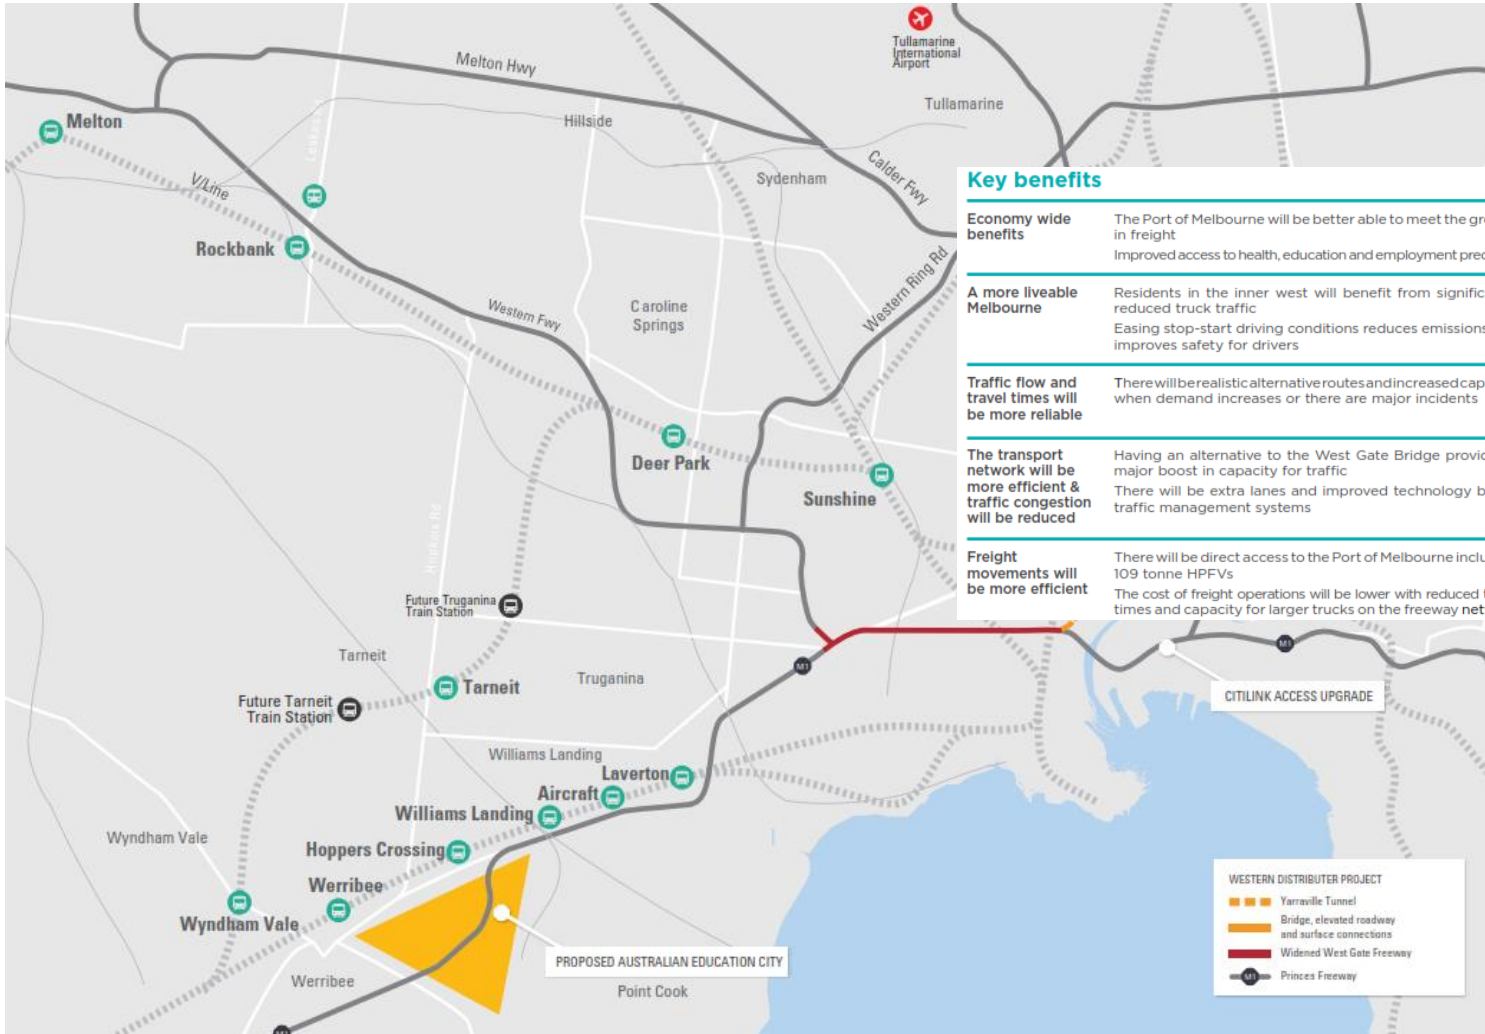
Tullamarine International Airport

Melton Hwy

Tullamarine

Hillside

Melton

Sydenham

Calder Fwy

V/Line

Rockbank

Western Ring Rd

Western Fwy

Caroline Springs

Deer Park

Sunshine

Hopkins Rd

Future Truganina Train Station

Tarneit

Tarneit

Truganina

Future Tarneit Train Station

Williams Landing

Laverton

Aircraft

Williams Landing

Wyndham Vale

Hoppers Crossing

Werribee

Wyndham Vale

PROPOSED AUSTRALIAN EDUCATION CITY

Werribee

Point Cook

M1

M1

CITILINK ACCESS UPGRADE

Key benefits

| | |
|---|---|
| Economy wide benefits | The Port of Melbourne will be better able to meet the gr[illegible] in freight<br>Improved access to health, education and employment pre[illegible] |
| A more liveable Melbourne | Residents in the inner west will benefit from signific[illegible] reduced truck traffic<br>Easing stop-start driving conditions reduces emission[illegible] improves safety for drivers |
| Traffic flow and travel times will be more reliable | There will be realistic alternative routes and increased cap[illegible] when demand increases or there are major incidents |
| The transport network will be more efficient & traffic congestion will be reduced | Having an alternative to the West Gate Bridge provi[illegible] major boost in capacity for traffic<br>There will be extra lanes and improved technology b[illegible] traffic management systems |
| Freight movements will be more efficient | There will be direct access to the Port of Melbourne inclu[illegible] 109 tonne HPFVs<br>The cost of freight operations will be lower with reduced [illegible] times and capacity for larger trucks on the freeway net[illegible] |

WESTERN DISTRIBUTER PROJECT
Yarraville Tunnel
Bridge, elevated roadway and surface connections
Widened West Gate Freeway
M1 Princes Freeway